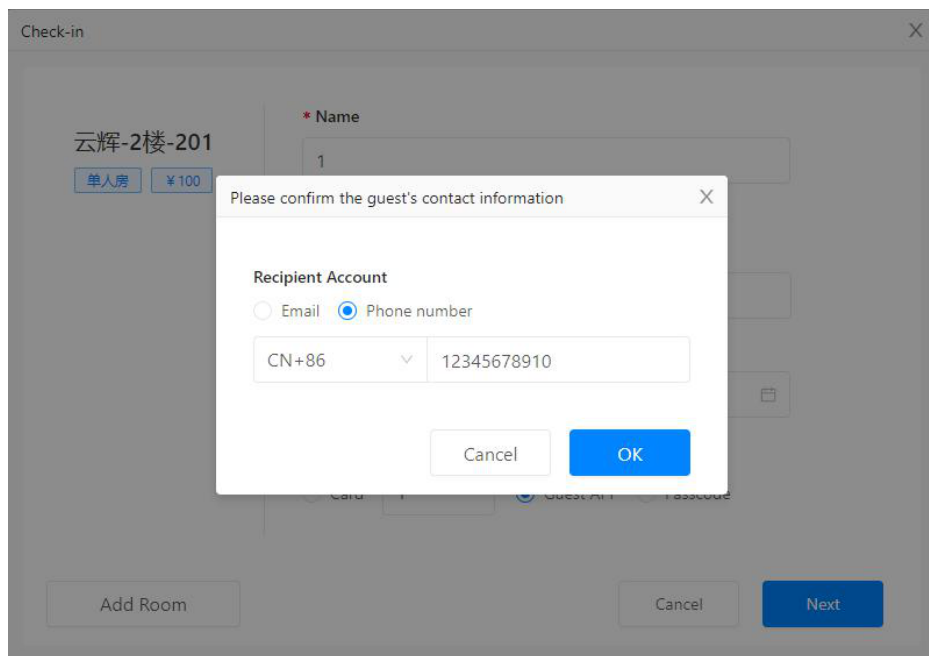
Check-in

云辉-2楼-201
单人房 ¥100

* Name
1

Card 1 Guest App Passcode

Please confirm the guest's contact information

Recipient Account
Email Phone number
CN+86 12345678910

Cancel OK

Add Room

Cancel Next